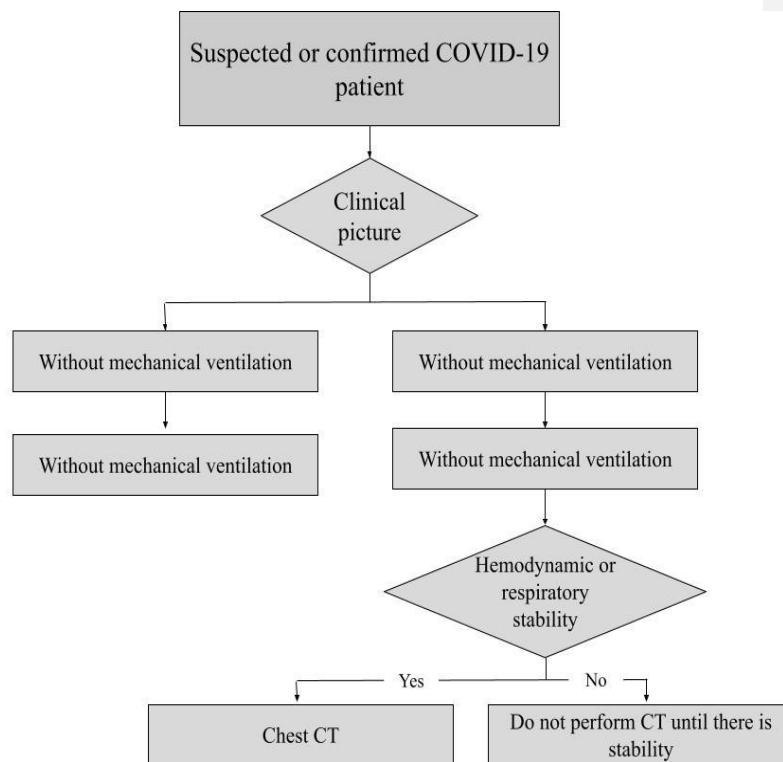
Suspected or confirmed COVID-19 patient

Clinical picture

Without mechanical ventilation

Without mechanical ventilation

Without mechanical ventilation

Without mechanical ventilation

Hemodynamic or respiratory stability

Yes

No

Chest CT

Do not perform CT until there is stability